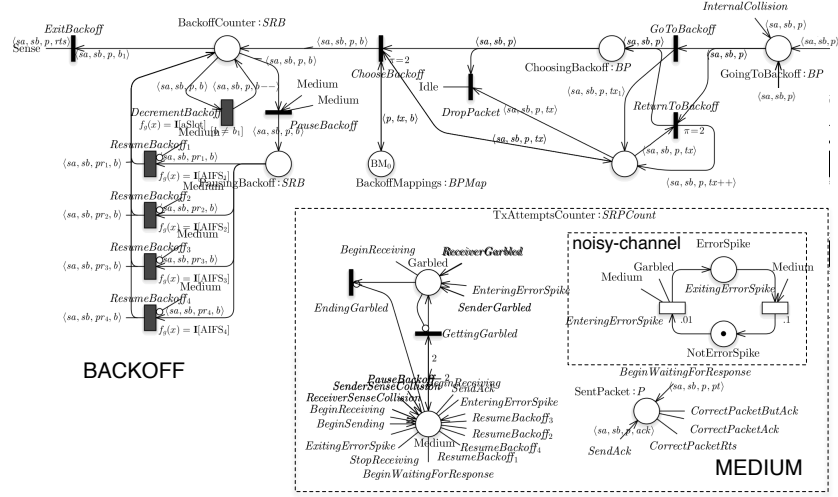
InternalCollision
ExitBackoff
BackoffCounter : $SRB$
GoToBackoff
$\langle sa, sb, p \rangle$
$\langle sa, sb, p, rts \rangle$
Sense
$\langle sa, sb, p, b_1 \rangle$
$\langle sa, sb, p, b \rangle$
$\pi=2$
$\langle sa, sb, p \rangle$
$\langle sa, sb, p \rangle$
$\langle sa, sb, p \rangle$
ChooseBackoff
ChoosingBackoff : $BP$
GoingToBackoff : $BP$
$\langle sa, sb, p \rangle$
$\langle sa, sb, p, b \rangle$
$\langle sa, sb, p, b-- \rangle$
Medium
Medium
Idle
DropPacket
$\langle sa, sb, p, tx \rangle$
$\langle sa, sb, p, tx_1 \rangle$
ReturnToBackoff
DecrementBackoff
PauseBackoff
$\langle p, tx, b \rangle$
$\pi=2$
$f_9(x) = \mathbf{I}[\mathrm{aSlot}]$
Medium
$b \neq b_1$
$\langle sa, sb, p, b \rangle$
$\langle sa, sb, p, tx \rangle$
$\langle sa, sb, p, tx \rangle$
ResumeBackoff$_1$
$\mathrm{BM}_0$
$\langle sa, sb, pr_1, b \rangle$
$\langle sa, sb, pr_1, b \rangle$
$f_9(x) = \mathbf{I}[\mathrm{AIFS}_1]$
Medium
PausingBackoff : $SRB$
BackoffMappings : $BPMap$
$\langle sa, sb, p, tx{+}{+} \rangle$
ResumeBackoff$_2$
$\langle sa, sb, pr_2, b \rangle$
$\langle sa, sb, pr_2, b \rangle$
$f_9(x) = \mathbf{I}[\mathrm{AIFS}_2]$
Medium
TxAttemptsCounter : $SRPCount$
ResumeBackoff$_3$
$\langle sa, sb, pr_3, b \rangle$
$\langle sa, sb, pr_3, b \rangle$
$f_9(x) = \mathbf{I}[\mathrm{AIFS}_3]$
Medium
ResumeBackoff$_4$
$\langle sa, sb, pr_4, b \rangle$
$\langle sa, sb, pr_4, b \rangle$
$f_9(x) = \mathbf{I}[\mathrm{AIFS}_4]$
BeginReceiving
ReceiverGarbled
Garbled
EnteringErrorSpike
SenderGarbled
EndingGarbled
GettingGarbled
2
noisy-channel
ErrorSpike
Garbled
Medium
Medium
ExitingErrorSpike
EnteringErrorSpike
.01
.1
NotErrorSpike
BeginWaitingForResponse
BACKOFF
PauseBackoff
2
BeginReceiving
SenderSenseCollision
SendAck
ReceiverSenseCollision
EnteringErrorSpike
BeginReceiving
BeginSending
ResumeBackoff$_3$
ResumeBackoff$_2$
Medium
ExitingErrorSpike
ResumeBackoff$_4$
StopReceiving
ResumeBackoff$_1$
BeginWaitingForResponse
SentPacket : $P$
$\langle sa, sb, p, pt \rangle$
CorrectPacketButAck
CorrectPacketAck
$\langle sa, sb, p, ack \rangle$
CorrectPacketRts
SendAck
MEDIUM